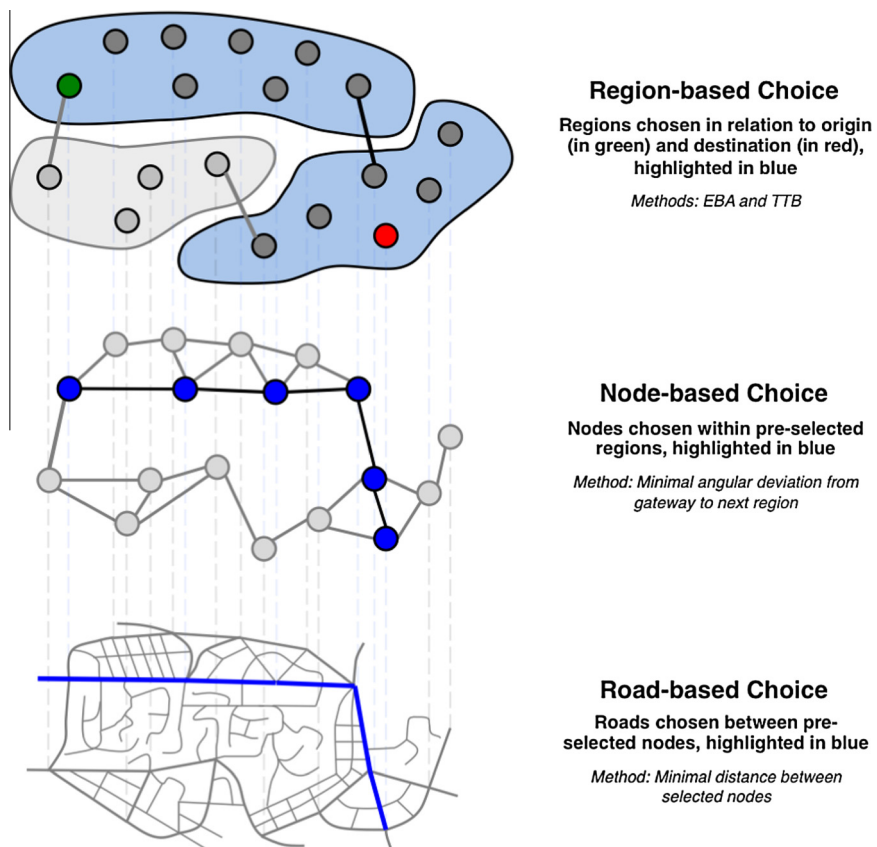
Region-based Choice

Regions chosen in relation to origin (in green) and destination (in red), highlighted in blue

Methods: EBA and TTB

Node-based Choice

Nodes chosen within pre-selected regions, highlighted in blue

Method: Minimal angular deviation from gateway to next region

Road-based Choice

Roads chosen between preselected nodes, highlighted in blue

Method: Minimal distance between selected nodes